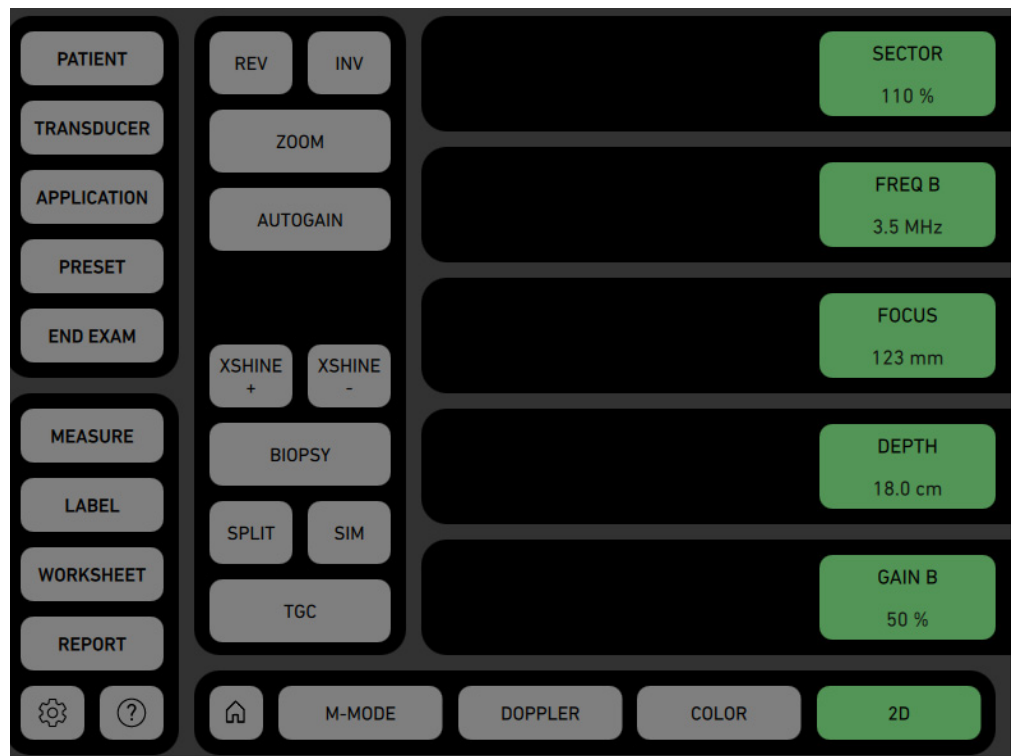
PATIENT
TRANSDUCER
APPLICATION
PRESET
END EXAM

MEASURE
LABEL
WORKSHEET
REPORT

REV
INV
ZOOM
AUTOGAIN
XSHINE +
XSHINE -
BIOPSY
SPLIT
SIM
TGC

SECTOR
110 %

FREQ B
3.5 MHz

FOCUS
123 mm

DEPTH
18.0 cm

GAIN B
50 %

M-MODE
DOPPLER
COLOR
2D